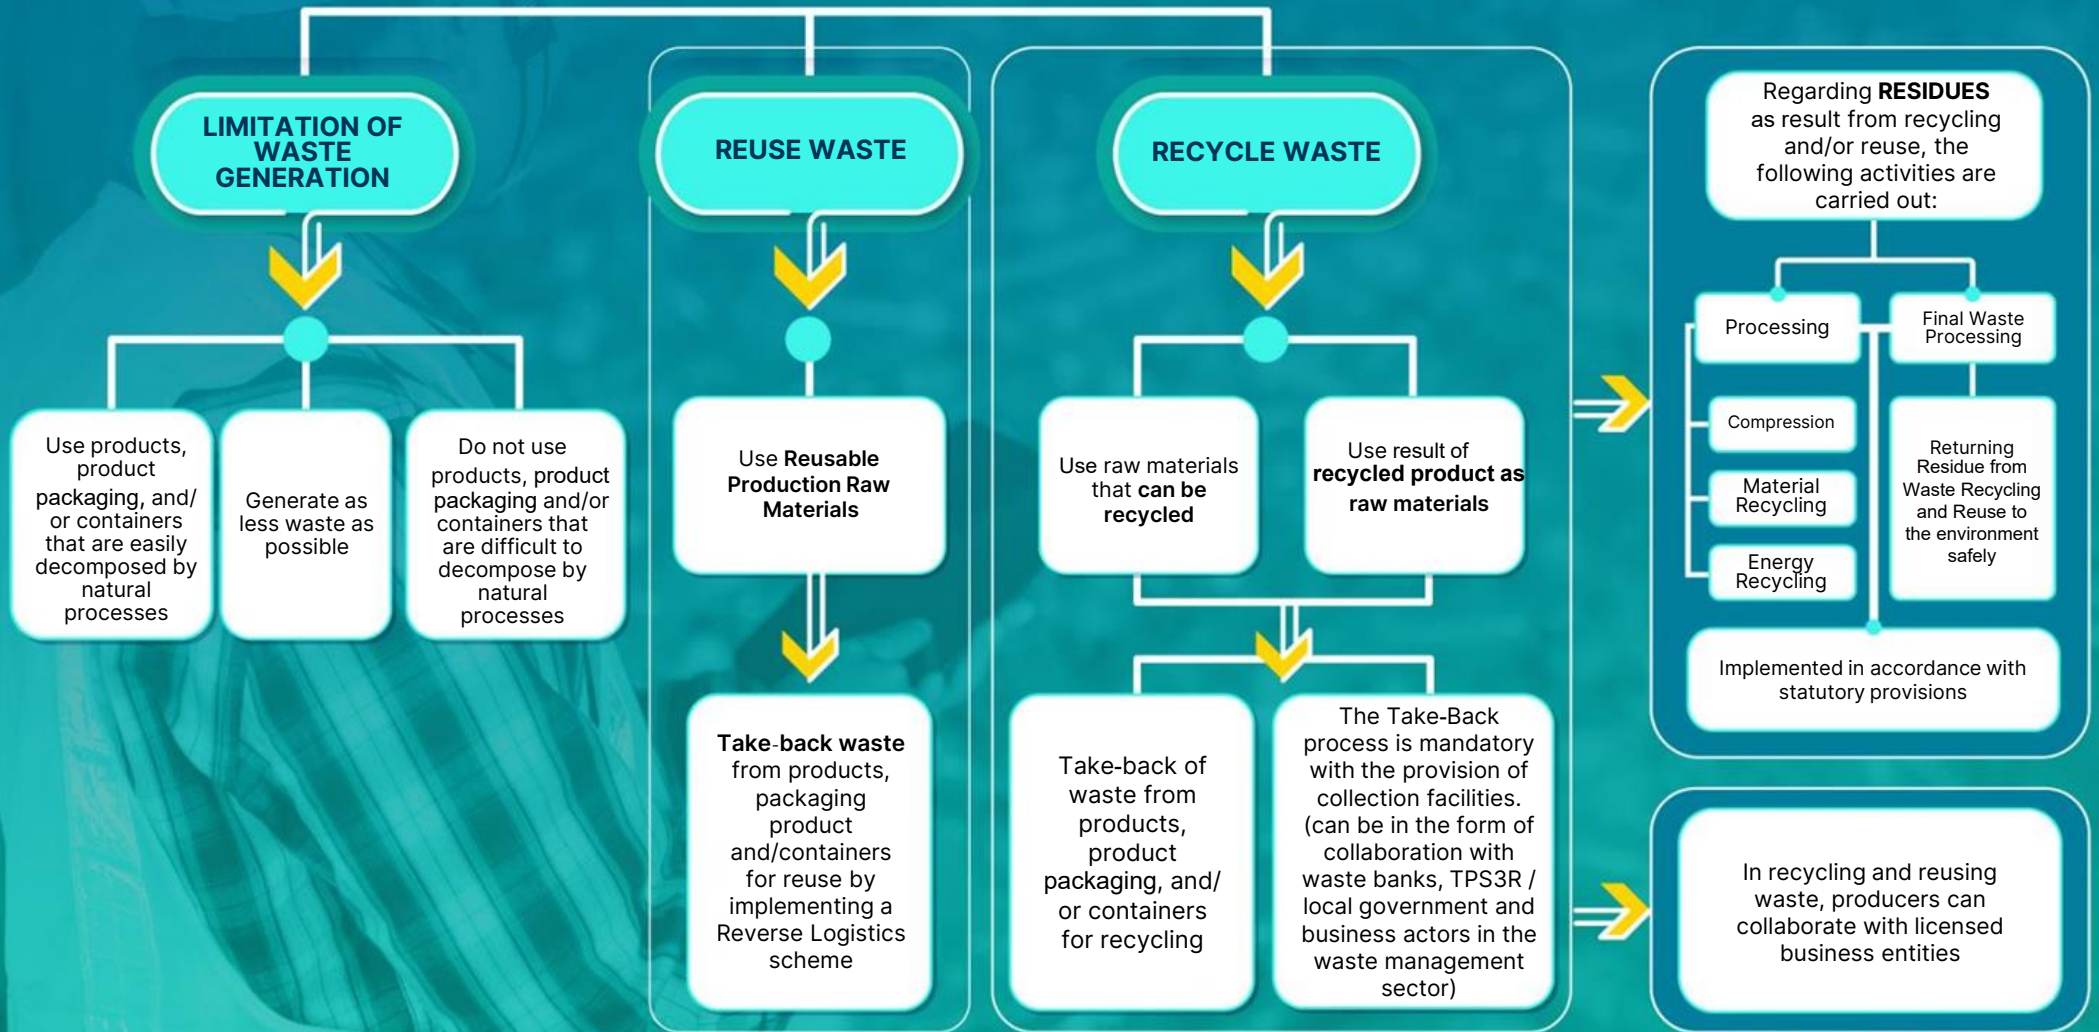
LIMITATION OF WASTE GENERATION

Use products, product packaging, and/ or containers that are easily decomposed by natural processes

Generate as less waste as possible

Do not use products, product packaging and/or containers that are difficult to decompose by natural processes

REUSE WASTE

Use Reusable Production Raw Materials

Take-back waste from products, packaging product and/containers for reuse by implementing a Reverse Logistics scheme

RECYCLE WASTE

Use raw materials that can be recycled

Use result of recycled product as raw materials

Take-back of waste from products, product packaging, and/ or containers for recycling

The Take-Back process is mandatory with the provision of collection facilities. (can be in the form of collaboration with waste banks, TPS3R / local government and business actors in the waste management sector)

Regarding RESIDUES as result from recycling and/or reuse, the following activities are carried out:

Processing

Final Waste Processing

Compression

Material Recycling

Energy Recycling

Returning Residue from Waste Recycling and Reuse to the environment safely

Implemented in accordance with statutory provisions

In recycling and reusing waste, producers can collaborate with licensed business entities